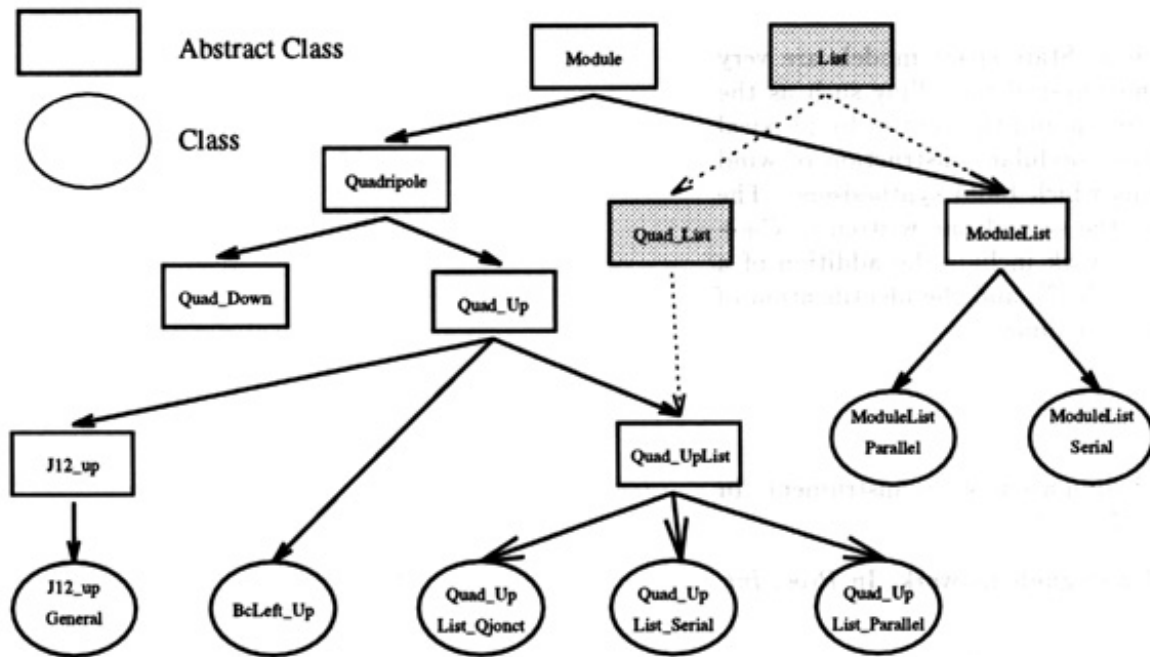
Abstract Class

Class

Module

List

Quadripole

Quad_List

ModuleList

Quad_Down

Quad_Up

ModuleList Parallel

ModuleList Serial

J12_up

Quad_UpList

J12_up General

BcLeft_Up

Quad_Up List_Qjonct

Quad_Up List_Serial

Quad_Up List_Parallel